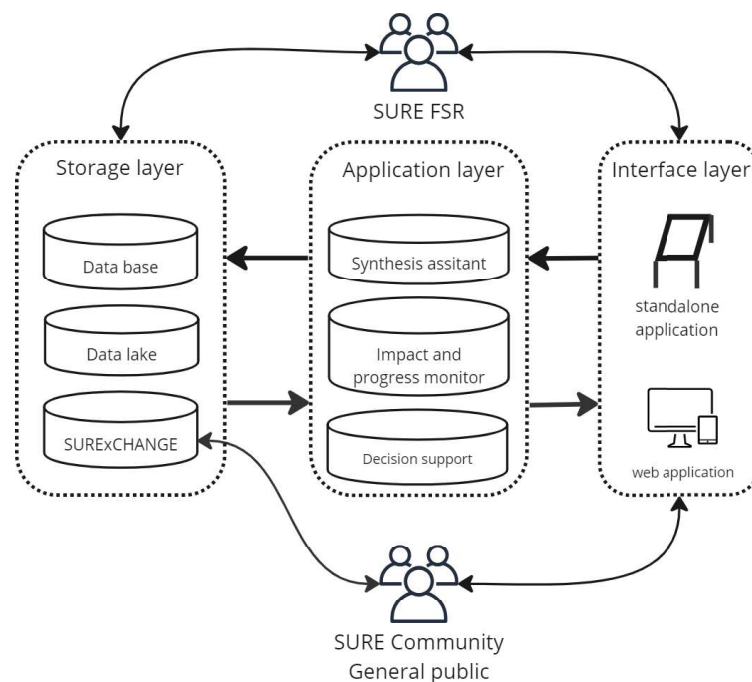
SURE FSR

Storage layer

Data base

Data lake

SURExCHANGE

Application layer

Synthesis assitant

Impact and progress monitor

Decision support

Interface layer

standalone application

web application

SURE Community
General public